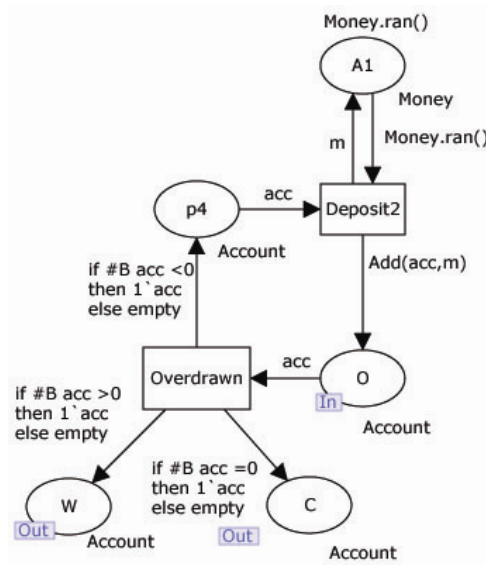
Money.ran()

A1

Money

m

Money.ran()

p4

acc

Deposit2

Account

if #B acc <0
then 1`acc
else empty

Add(acc,m)

Overdrawn

acc

O

In

Account

if #B acc >0
then 1`acc
else empty

if #B acc =0
then 1`acc
else empty

W

Out

Account

C

Out

Account